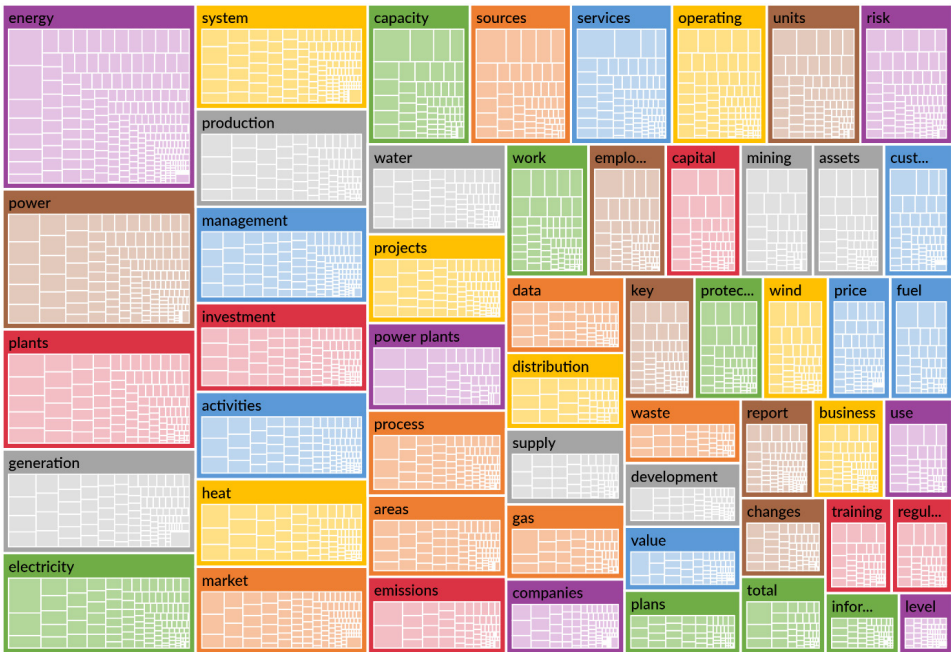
energy
power
plants
generation
electricity
system
production
management
investment
activities
heat
market
capacity
sources
services
operating
units
risk
water
work
emplo...
capital
mining
assets
cust...
projects
power plants
process
areas
emissions
data
distribution
supply
gas
companies
key
protec...
wind
price
fuel
waste
development
value
plans
report
business
use
changes
training
regul...
total
infor...
level